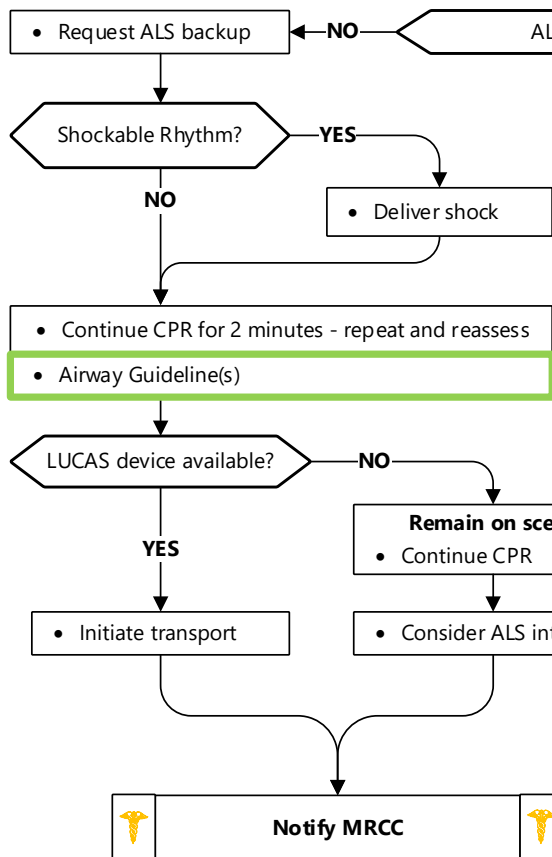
• Request ALS backup

NO

AL

Shockable Rhythm?

YES

NO

• Deliver shock

• Continue CPR for 2 minutes - repeat and reassess

• Airway Guideline(s)

LUCAS device available?

NO

Remain on sce

• Continue CPR

YES

• Initiate transport

• Consider ALS in

Notify MRCC